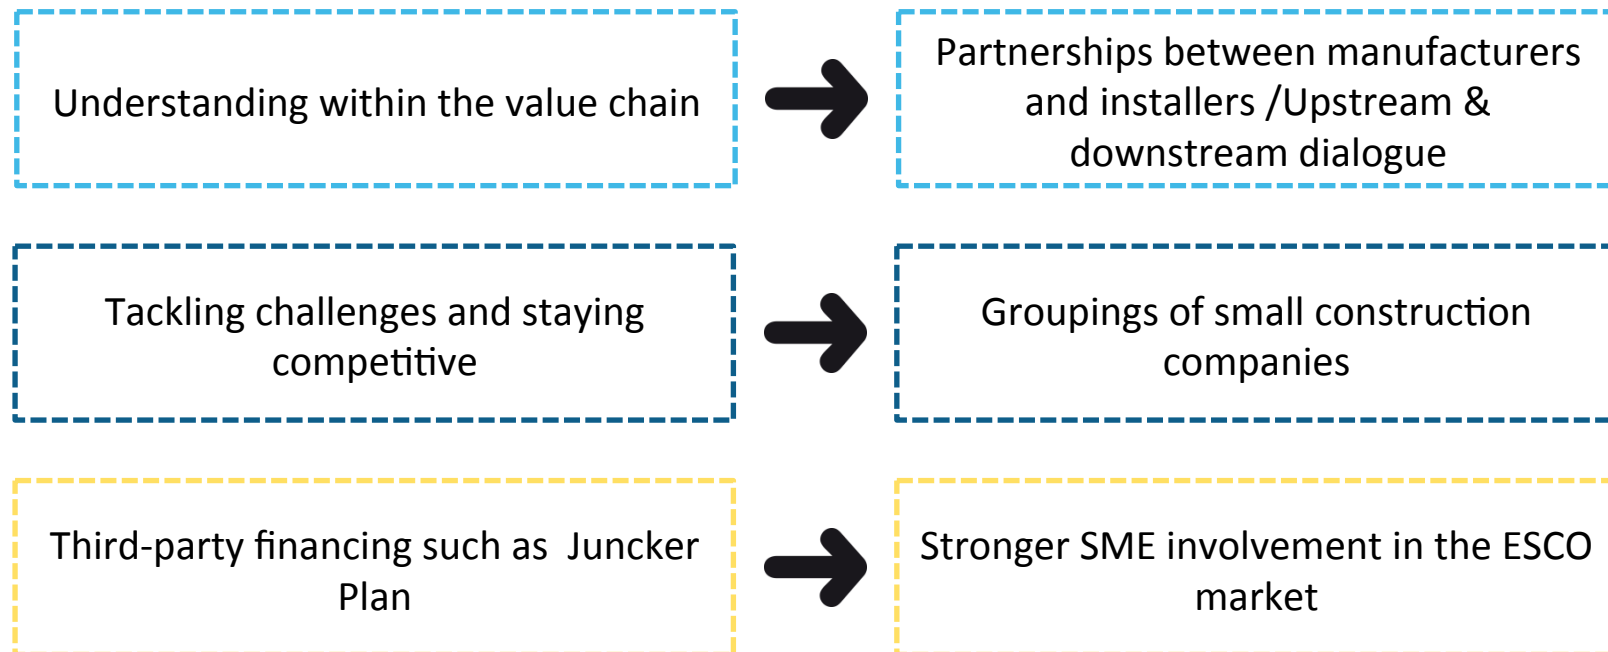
Understanding within the value chain

Partnerships between manufacturers and installers /Upstream & downstream dialogue

Tackling challenges and staying competitive

Groupings of small construction companies

Third-party financing such as Juncker Plan

Stronger SME involvement in the ESCO market